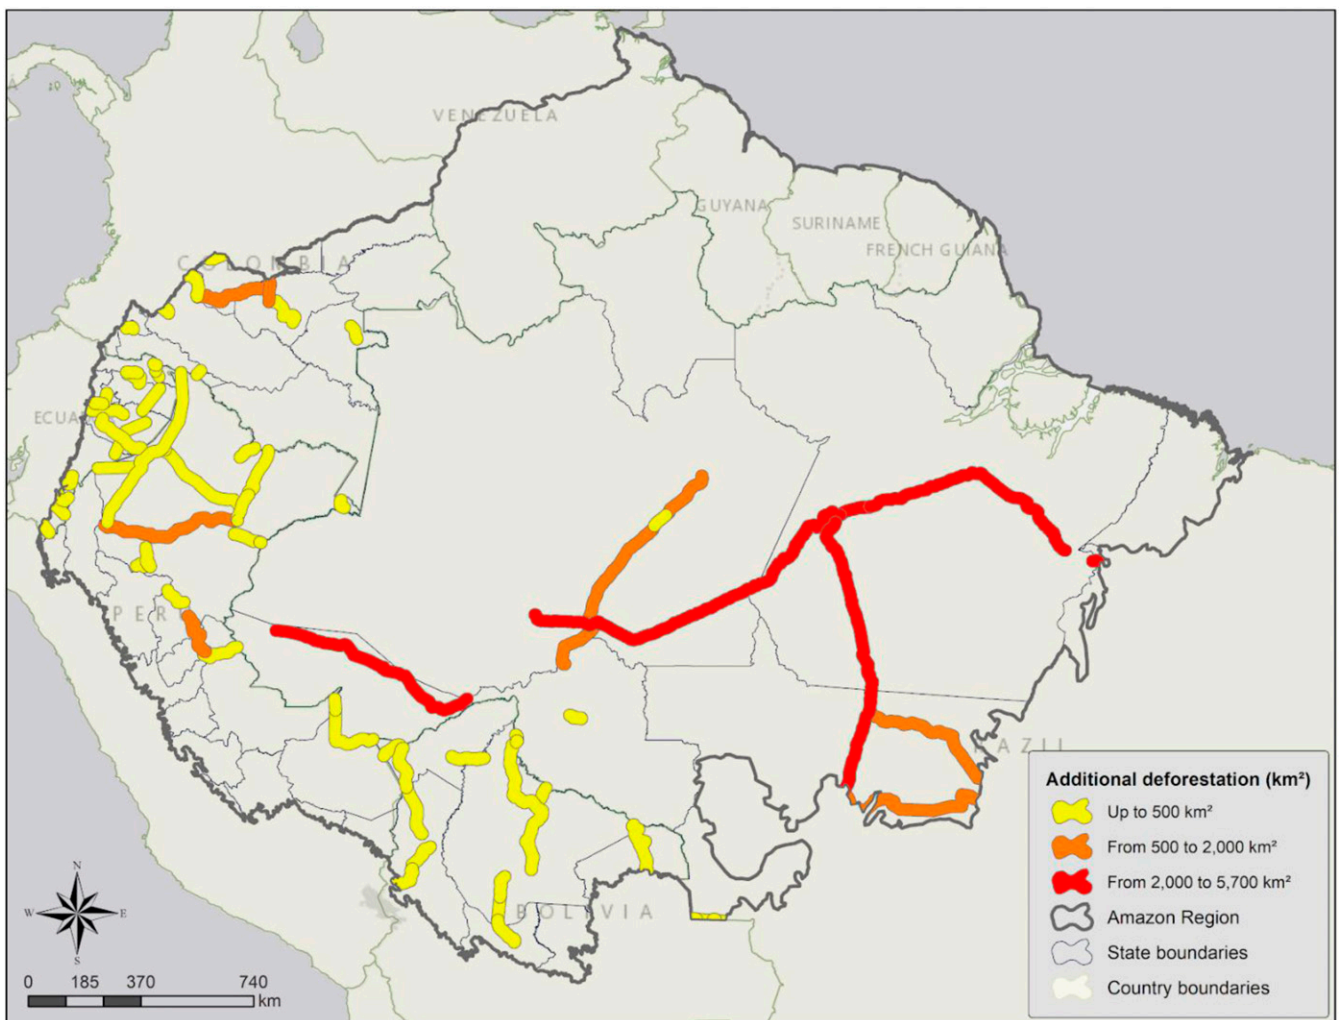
VENEZUELA
GUYANA
SURINAME
FRENCH GUIANA
COLOMBIA
ECUA
PERU
BRAZIL
BOLIVIA

Additional deforestation (km²)
Up to 500 km²
From 500 to 2,000 km²
From 2,000 to 5,700 km²
Amazon Region
State boundaries
Country boundaries

N
W
E
S

0 185 370 740
km